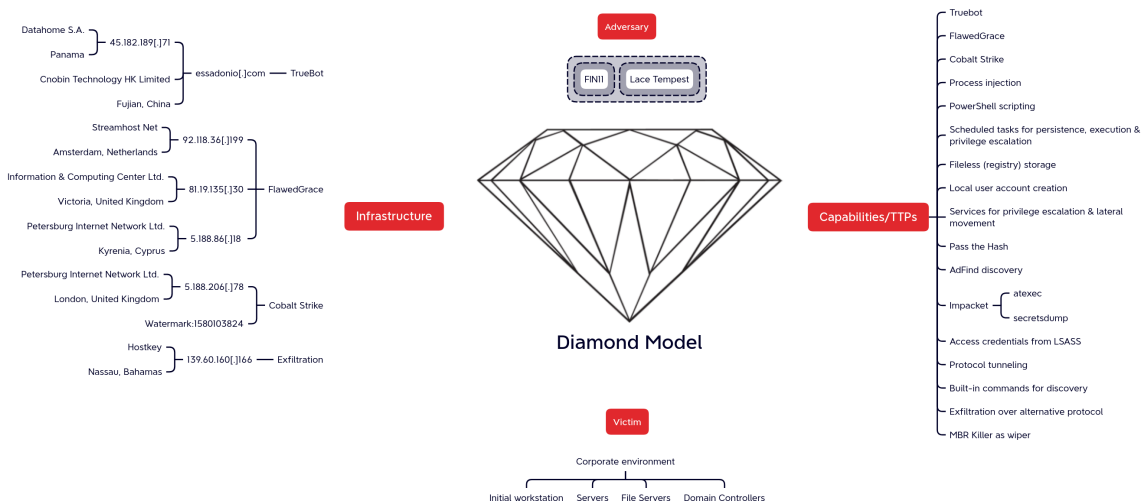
Adversary

FIN11

Lace Tempest

Infrastructure

Datahome S.A.

Panama

45.182.189[.]71

Cnobin Technology HK Limited

Fujian, China

essadonio[.]com

TrueBot

Streamhost Net

Amsterdam, Netherlands

92.118.36[.]199

Information & Computing Center Ltd.

Victoria, United Kingdom

81.19.135[.]30

FlawedGrace

Petersburg Internet Network Ltd.

Kyrenia, Cyprus

5.188.86[.]18

Petersburg Internet Network Ltd.

London, United Kingdom

5.188.206[.]78

Cobalt Strike

Watermark:1580103824

Hostkey

Nassau, Bahamas

139.60.160[.]166

Exfiltration

Diamond Model

Capabilities/TTPs

Truebot

FlawedGrace

Cobalt Strike

Process injection

PowerShell scripting

Scheduled tasks for persistence, execution & privilege escalation

Fileless (registry) storage

Local user account creation

Services for privilege escalation & lateral movement

Pass the Hash

AdFind discovery

Impacket

atexec

secretsdump

Access credentials from LSASS

Protocol tunneling

Built-in commands for discovery

Exfiltration over alternative protocol

MBR Killer as wiper

Victim

Corporate environment

Initial workstation

Servers

File Servers

Domain Controllers